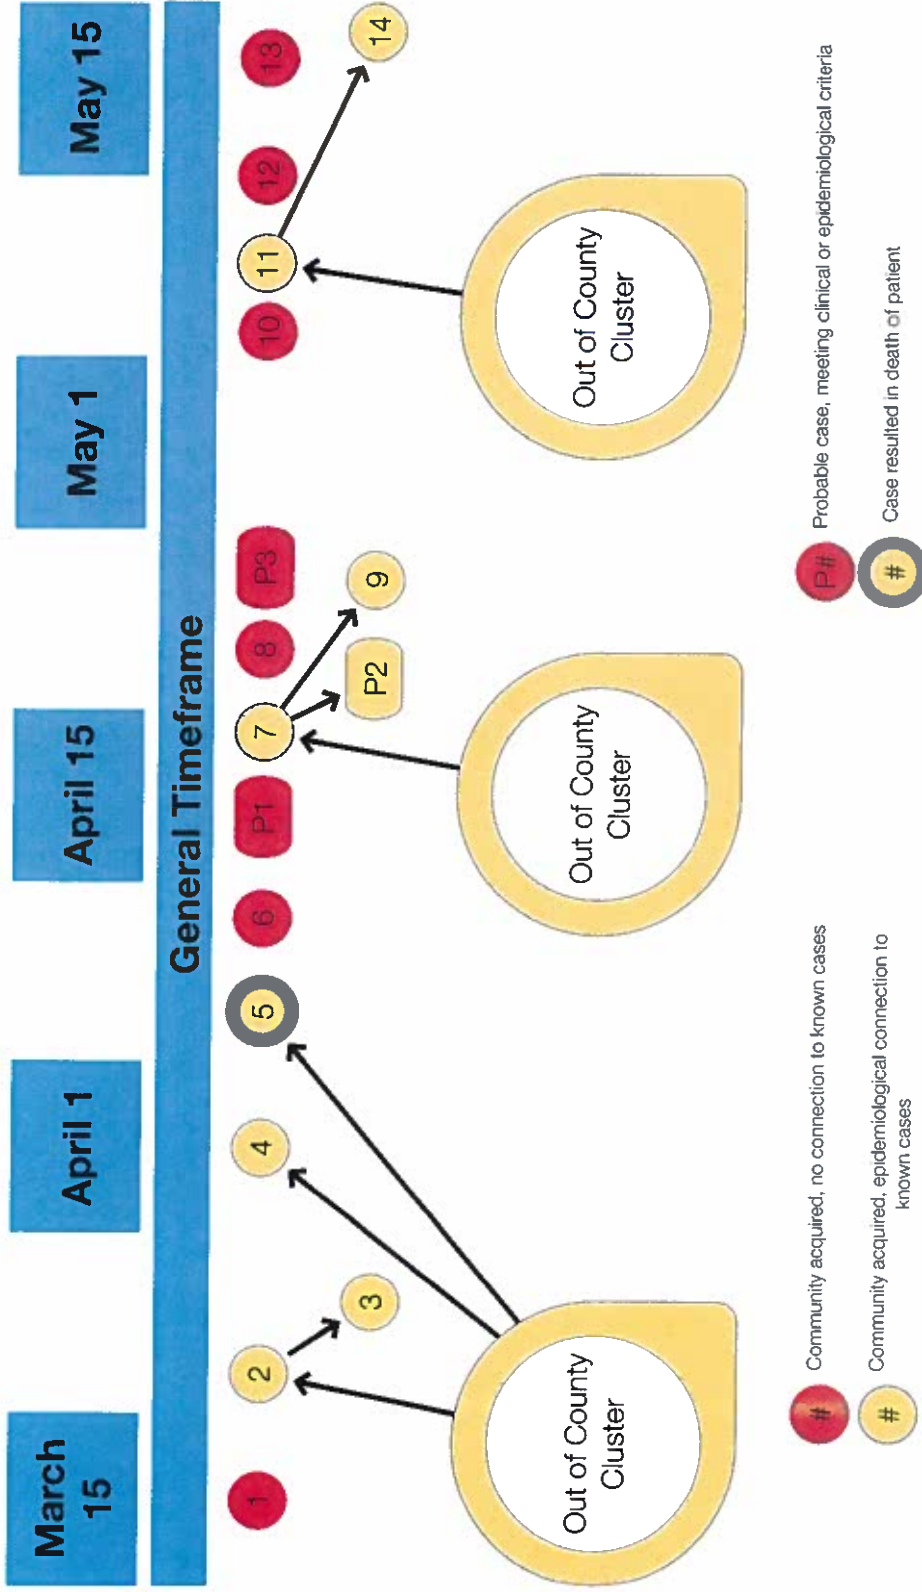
March 15

April 1

April 15

May 1

May 15

General Timeframe

1

2

3

4

5

6

P1

7

P2

8

9

P3

10

11

12

13

14

Out of County Cluster

Out of County Cluster

Out of County Cluster

# Community acquired, no connection to known cases

# Community acquired, epidemiological connection to known cases

P# Probable case, meeting clinical or epidemiological criteria

# Case resulted in death of patient